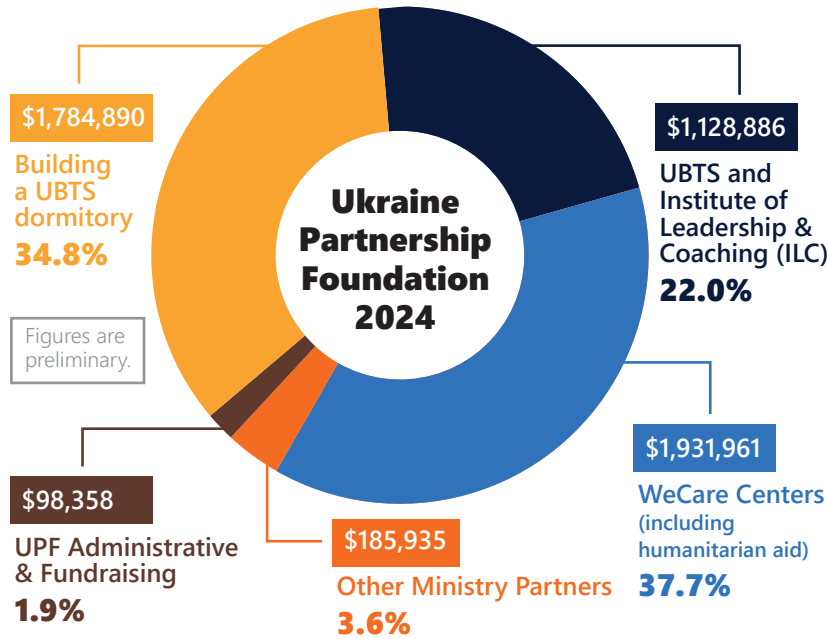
Ukraine Partnership Foundation 2024

$1,784,890
Building a UBTS dormitory
34.8%

$1,128,886
UBTS and Institute of Leadership & Coaching (ILC)
22.0%

Figures are preliminary.

$1,931,961
WeCare Centers (including humanitarian aid)
37.7%

$98,358
UPF Administrative & Fundraising
1.9%

$185,935
Other Ministry Partners
3.6%